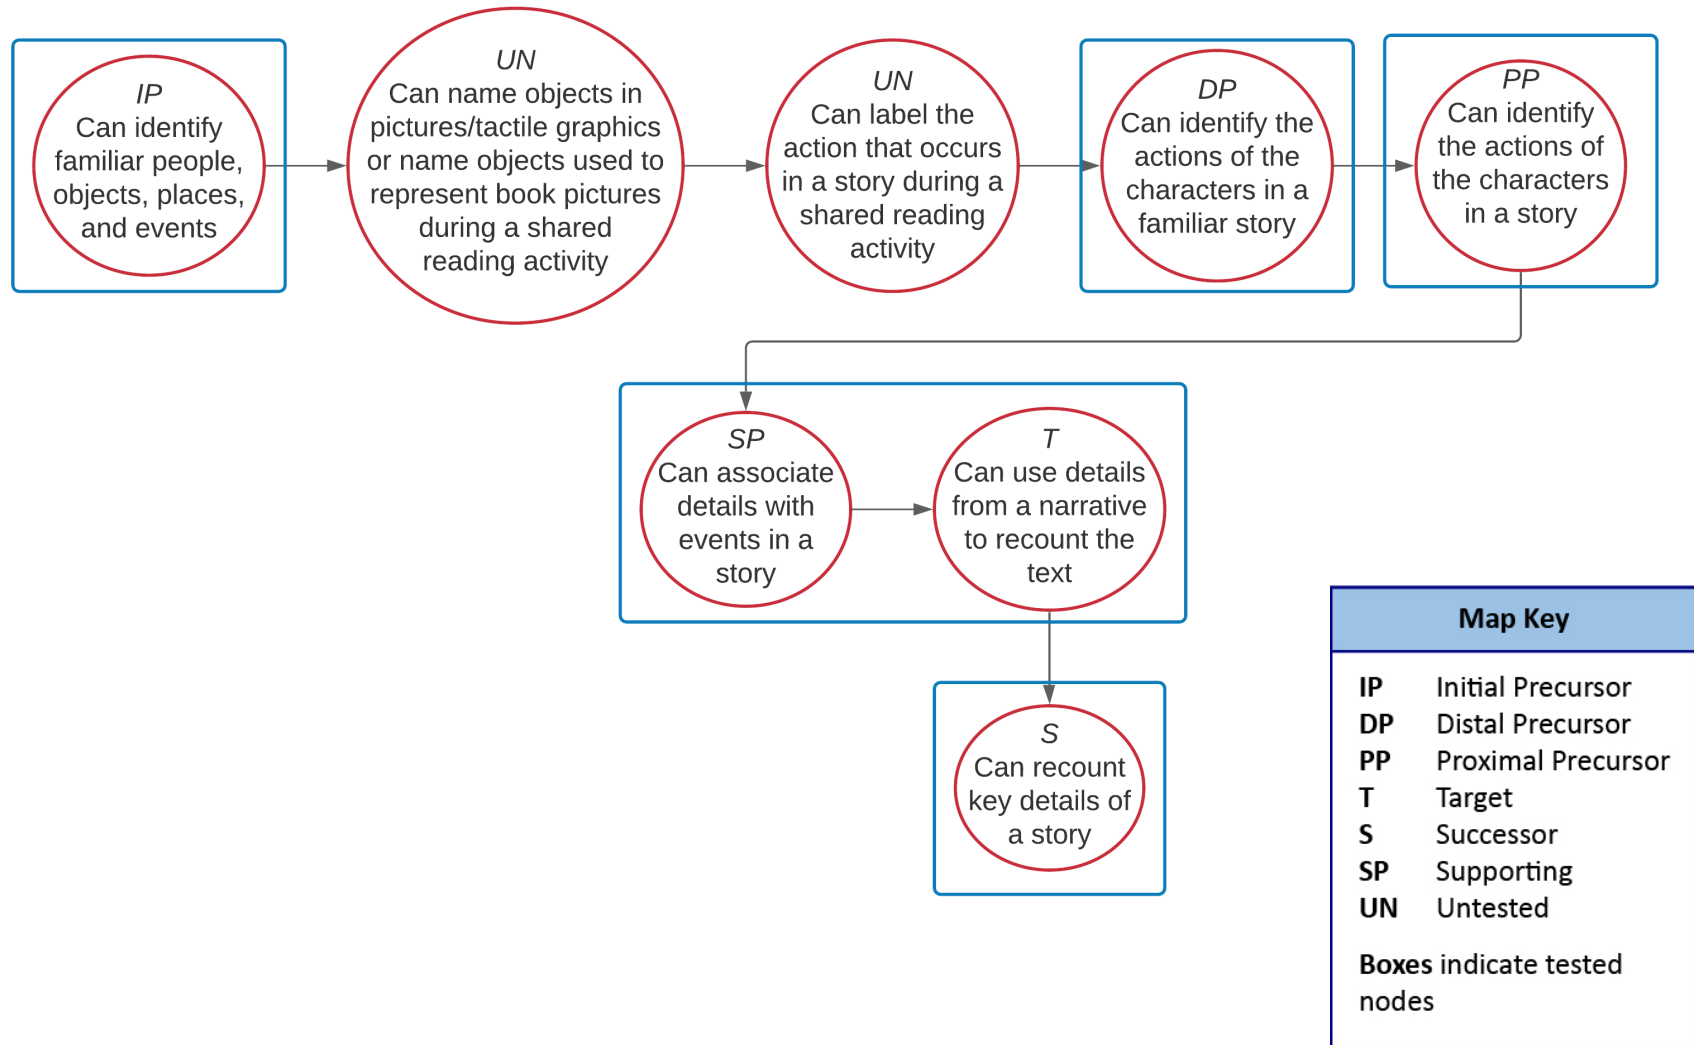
IP
Can identify familiar people, objects, places, and events

UN
Can name objects in pictures/tactile graphics or name objects used to represent book pictures during a shared reading activity

UN
Can label the action that occurs in a story during a shared reading activity

DP
Can identify the actions of the characters in a familiar story

PP
Can identify the actions of the characters in a story

SP
Can associate details with events in a story

T
Can use details from a narrative to recount the text

S
Can recount key details of a story

Map Key

| | |
|---|---|
| IP | Initial Precursor |
| DP | Distal Precursor |
| PP | Proximal Precursor |
| T | Target |
| S | Successor |
| SP | Supporting |
| UN | Untested |

Boxes indicate tested nodes